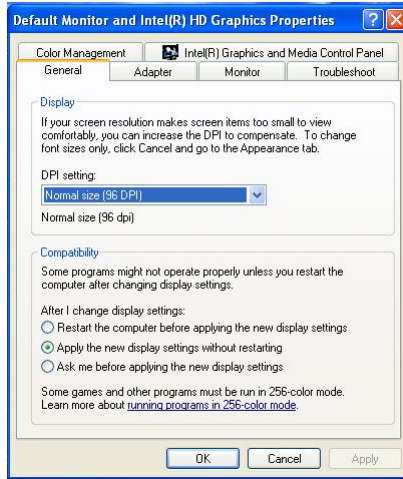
Default Monitor and Intel(R) HD Graphics Properties

Color Management
Intel(R) Graphics and Media Control Panel
General
Adapter
Monitor
Troubleshoot

Display

If your screen resolution makes screen items too small to view comfortably, you can increase the DPI to compensate. To change font sizes only, click Cancel and go to the Appearance tab.

DPI setting:

Normal size (96 DPI)

Normal size (96 dpi)

Compatibility

Some programs might not operate properly unless you restart the computer after changing display settings.

After I change display settings:

Restart the computer before applying the new display settings

Apply the new display settings without restarting

Ask me before applying the new display settings

Some games and other programs must be run in 256-color mode. Learn more about running programs in 256-color mode.

OK
Cancel
Apply